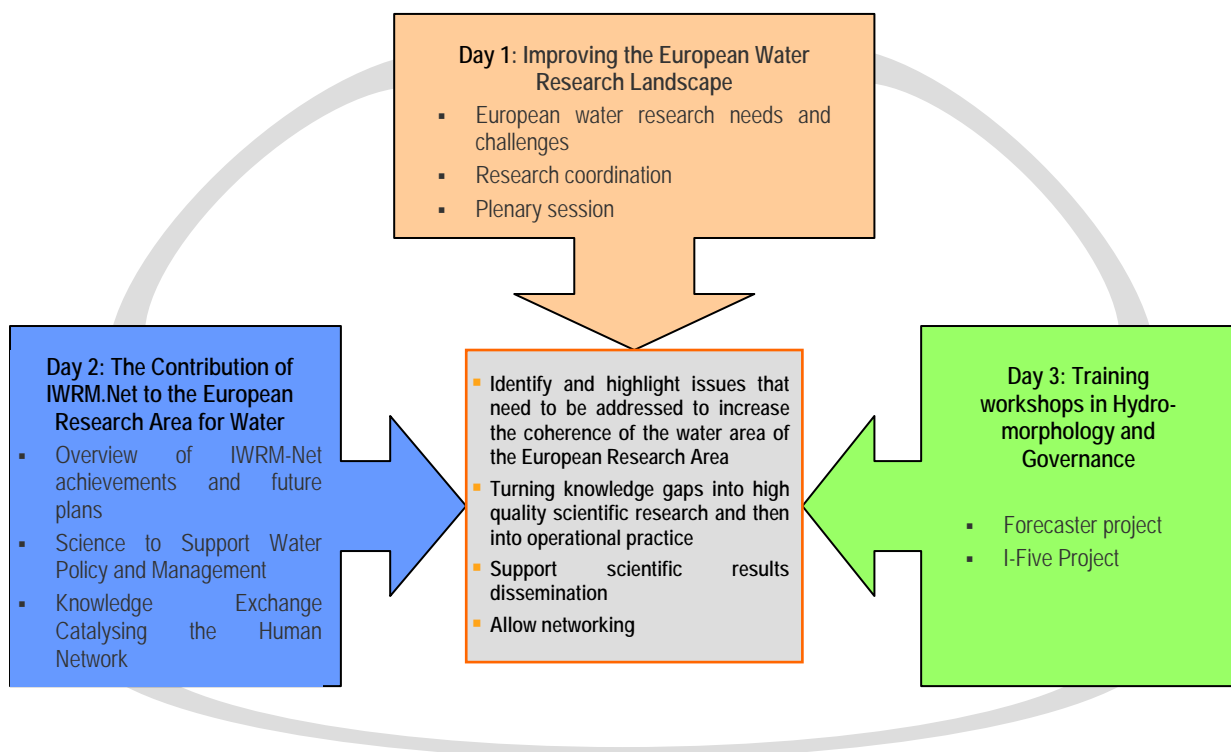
Day 1: Improving the European Water Research Landscape

- European water research needs and challenges
- Research coordination
- Plenary session

Day 2: The Contribution of IWRM.Net to the European Research Area for Water

- Overview of IWRM-Net achievements and future plans
- Science to Support Water Policy and Management
- Knowledge Exchange Catalysing the Human Network

- Identify and highlight issues that need to be addressed to increase the coherence of the water area of the European Research Area
- Turning knowledge gaps into high quality scientific research and then into operational practice
- Support scientific results dissemination
- Allow networking

Day 3: Training workshops in Hydromorphology and Governance

- Forecaster project
- I-Five Project